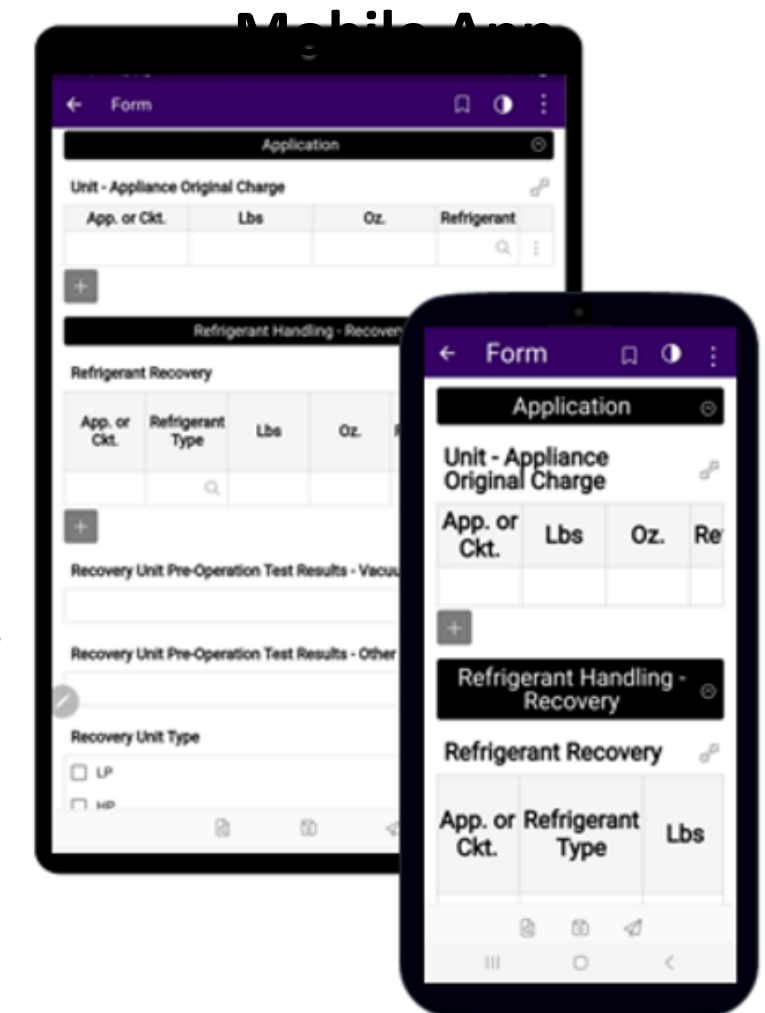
Mobile App

Form

Application

Unit - Appliance Original Charge

| App. or Ckt. | Lbs | Oz. | Refrigerant |
|---|---|---|---|
| | | | |

+

Refrigerant Handling - Recovery

Refrigerant Recovery

| App. or Ckt. | Refrigerant Type | Lbs | Oz. | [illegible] |
|---|---|---|---|---|
| | | | | |

+

Recovery Unit Pre-Operation Test Results - Vacuu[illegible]

Recovery Unit Pre-Operation Test Results - Other

Recovery Unit Type

☐ LP

☐ HP

Form

Application

Unit - Appliance Original Charge

| App. or Ckt. | Lbs | Oz. | Re |
|---|---|---|---|
| | | | |

+

Refrigerant Handling - Recovery

Refrigerant Recovery

| App. or Ckt. | Refrigerant Type | Lbs |
|---|---|---|